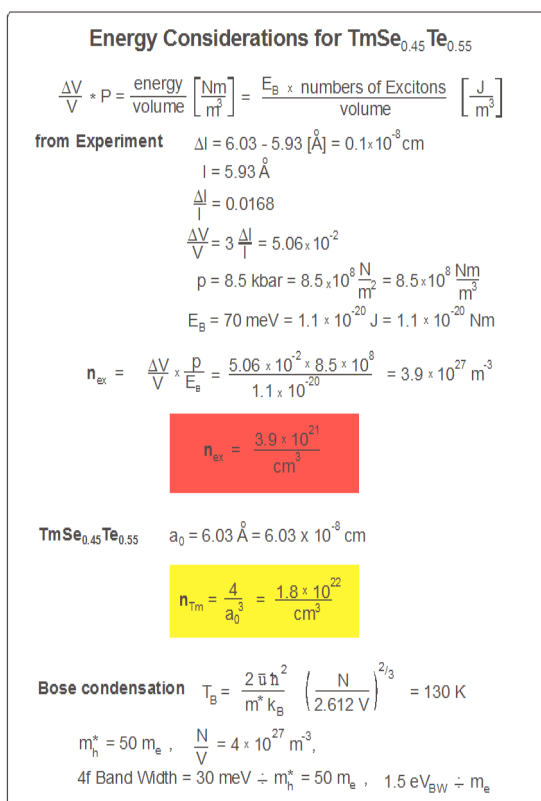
Energy Considerations for $TmSe_{0.45}Te_{0.55}$

$\frac{\Delta V}{V} * P = \frac{energy}{volume} \left[\frac{Nm}{m^3}\right] = \frac{E_B \times \text{numbers of Excitons}}{volume} \left[\frac{J}{m^3}\right]$

from Experiment $\Delta l = 6.03 - 5.93\ [\mathring{A}] = 0.1 \times 10^{-8}$ cm

$l = 5.93\ \mathring{A}$

$\frac{\Delta l}{l} = 0.0168$

$\frac{\Delta V}{V} = 3\frac{\Delta l}{l} = 5.06 \times 10^{-2}$

$p = 8.5$ kbar $= 8.5 \times 10^8 \frac{N}{m^2} = 8.5 \times 10^8 \frac{Nm}{m^3}$

$E_B = 70$ meV $= 1.1 \times 10^{-20}$ J $= 1.1 \times 10^{-20}$ Nm

$n_{ex} = \frac{\Delta V}{V} \times \frac{p}{E_B} = \frac{5.06 \times 10^{-2} \times 8.5 \times 10^8}{1.1 \times 10^{-20}} = 3.9 \times 10^{27}\ m^{-3}$

$n_{ex} = \frac{3.9 \times 10^{21}}{cm^3}$

$TmSe_{0.45}Te_{0.55}$ $a_0 = 6.03\ \mathring{A} = 6.03 \times 10^{-8}$ cm

$n_{Tm} = \frac{4}{a_0^3} = \frac{1.8 \times 10^{22}}{cm^3}$

Bose condensation $T_B = \frac{2\,\bar{u}\,\hbar^2}{m^* k_B} \left(\frac{N}{2.612\ V}\right)^{2/3} = 130$ K

$m_h^* = 50\ m_e$ , $\frac{N}{V} = 4 \times 10^{27}\ m^{-3}$,

4f Band Width = 30 meV $\div$ $m_h^* = 50\ m_e$ , $1.5\ eV_{BW} \div m_e$